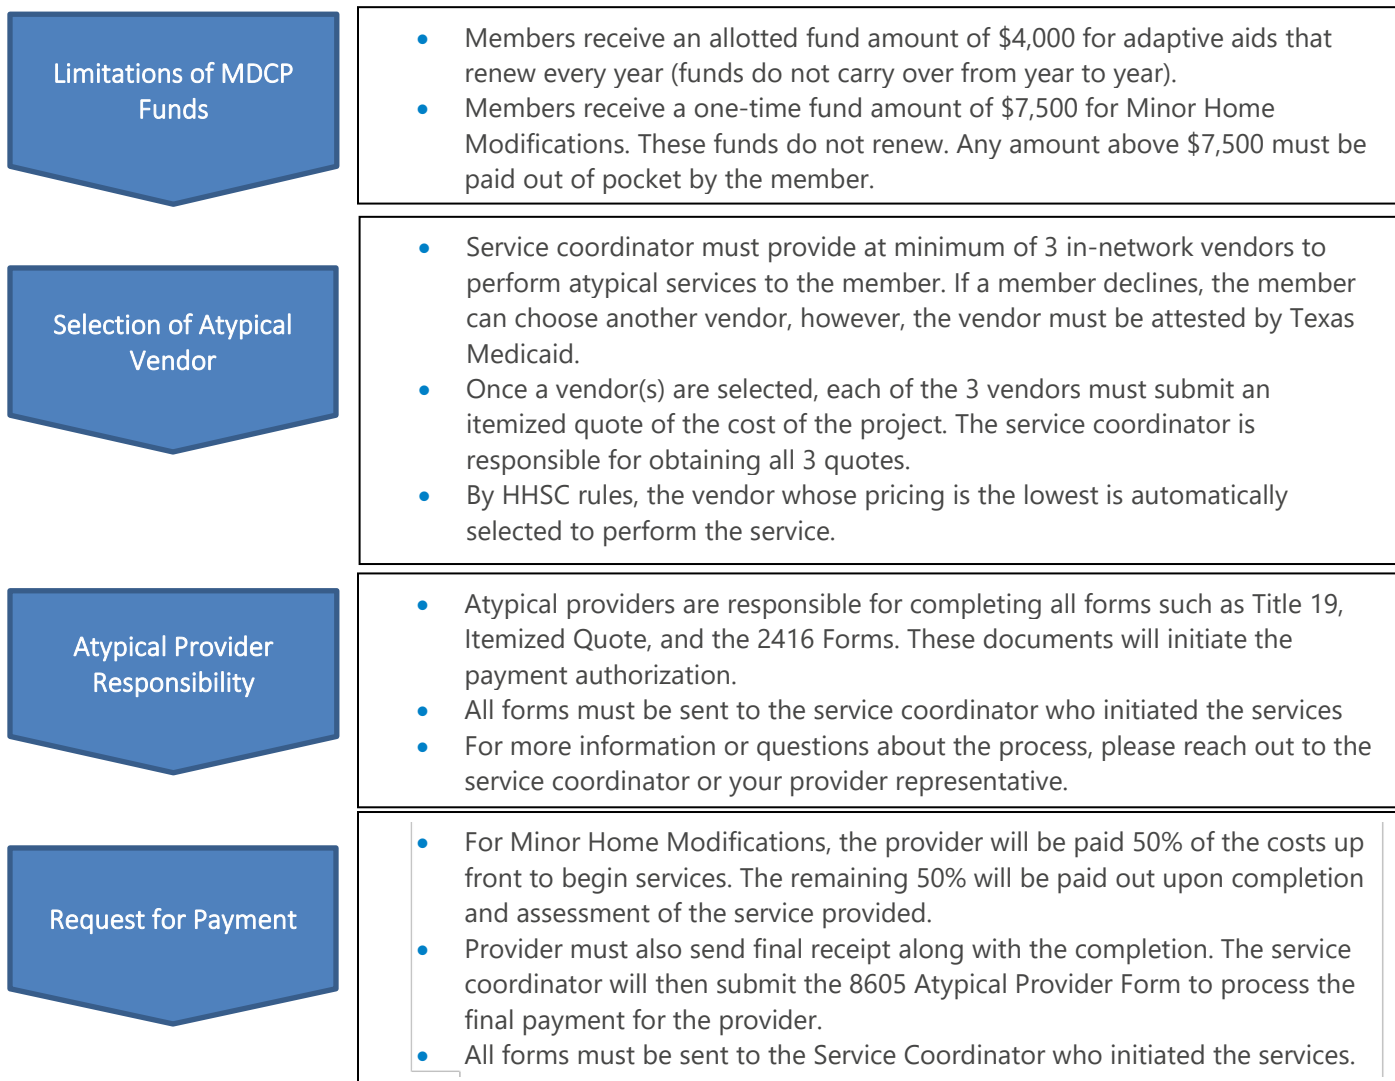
Limitations of MDCP Funds

- Members receive an allotted fund amount of $4,000 for adaptive aids that renew every year (funds do not carry over from year to year).
- Members receive a one-time fund amount of $7,500 for Minor Home Modifications. These funds do not renew. Any amount above $7,500 must be paid out of pocket by the member.

Selection of Atypical Vendor

- Service coordinator must provide at minimum of 3 in-network vendors to perform atypical services to the member. If a member declines, the member can choose another vendor, however, the vendor must be attested by Texas Medicaid.
- Once a vendor(s) are selected, each of the 3 vendors must submit an itemized quote of the cost of the project. The service coordinator is responsible for obtaining all 3 quotes.
- By HHSC rules, the vendor whose pricing is the lowest is automatically selected to perform the service.

Atypical Provider Responsibility

- Atypical providers are responsible for completing all forms such as Title 19, Itemized Quote, and the 2416 Forms. These documents will initiate the payment authorization.
- All forms must be sent to the service coordinator who initiated the services
- For more information or questions about the process, please reach out to the service coordinator or your provider representative.

Request for Payment

- For Minor Home Modifications, the provider will be paid 50% of the costs up front to begin services. The remaining 50% will be paid out upon completion and assessment of the service provided.
- Provider must also send final receipt along with the completion. The service coordinator will then submit the 8605 Atypical Provider Form to process the final payment for the provider.
- All forms must be sent to the Service Coordinator who initiated the services.